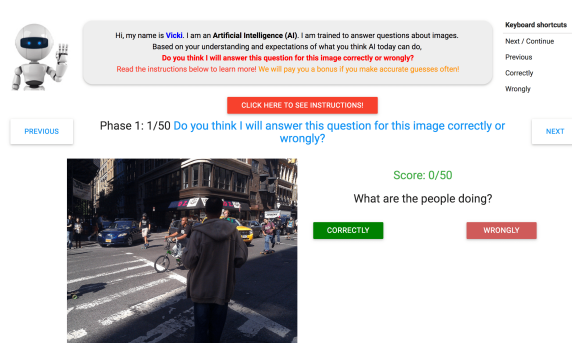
Hi, my name is Vicki. I am an Artificial Intelligence (AI). I am trained to answer questions about images. Based on your understanding and expectations of what you think AI today can do,
Do you think I will answer this question for this image correctly or wrongly?
Read the instructions below to learn more! We will pay you a bonus if you make accurate guesses often!

Keyboard shortcuts
Next / Continue
Previous
Correctly
Wrongly

CLICK HERE TO SEE INSTRUCTIONS!

PREVIOUS

Phase 1: 1/50 Do you think I will answer this question for this image correctly or wrongly?

NEXT

Score: 0/50

What are the people doing?

CORRECTLY

WRONGLY